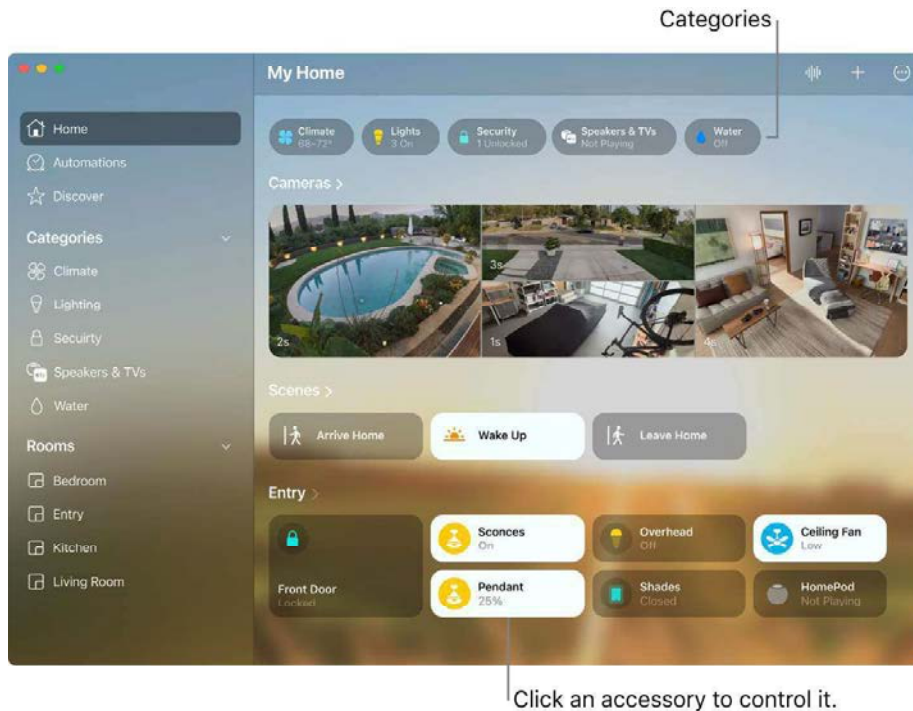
Categories

My Home

Home
Automations
Discover

Categories
Climate
Lighting
Security
Speakers & TVs
Water

Rooms
Bedroom
Entry
Kitchen
Living Room

Climate 68–72°
Lights 3 On
Security 1 Unlocked
Speakers & TVs Not Playing
Water Off

Cameras >

2s
3s
1s
4s

Scenes >

Arrive Home
Wake Up
Leave Home

Entry >

Front Door Locked
Sconces On
Overhead Off
Ceiling Fan Low
Pendant 25%
Shades Closed
HomePod Not Playing

Click an accessory to control it.